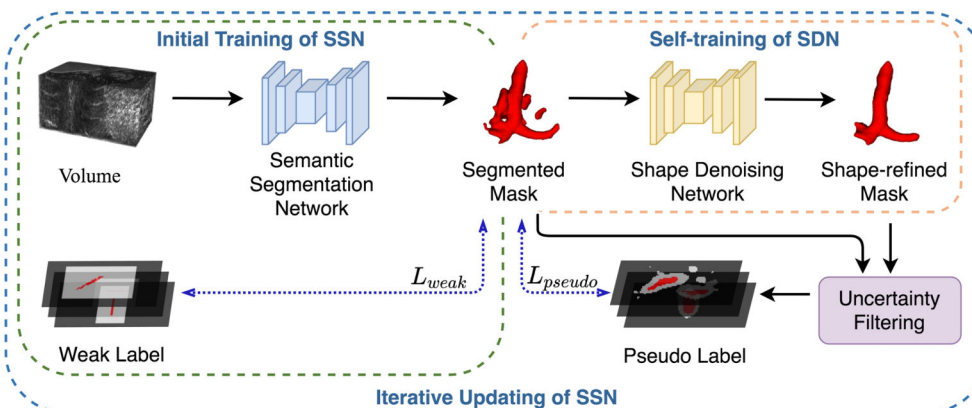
Initial Training of SSN

Self-training of SDN

Volume

Semantic Segmentation Network

Segmented Mask

Shape Denoising Network

Shape-refined Mask

$L_{weak}$

$L_{pseudo}$

Uncertainty Filtering

Weak Label

Pseudo Label

Iterative Updating of SSN